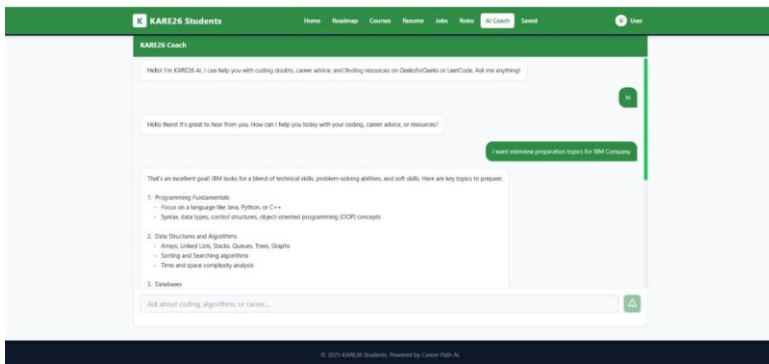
K KARE26 Students

Home Roadmap Courses Resume Jobs Roles AI Coach Saved

U User

KARE26 Coach

Hello! I'm KARE26 AI. I can help you with coding doubts, career advice, and finding resources on GeeksforGeeks or LeetCode. Ask me anything!

hi

Hello there! It's great to hear from you. How can I help you today with your coding, career advice, or resources?

i want interview preparation topics for IBM Company

That's an excellent goal! IBM looks for a blend of technical skills, problem-solving abilities, and soft skills. Here are key topics to prepare:

1. Programming Fundamentals
- Focus on a language like Java, Python, or C++
- Syntax, data types, control structures, object-oriented programming (OOP) concepts

2. Data Structures and Algorithms
- Arrays, Linked Lists, Stacks, Queues, Trees, Graphs
- Sorting and Searching algorithms
- Time and space complexity analysis

3. Databases

Ask about coding, algorithms, or career...

© 2025 KARE26 Students. Powered by Career Path AI.